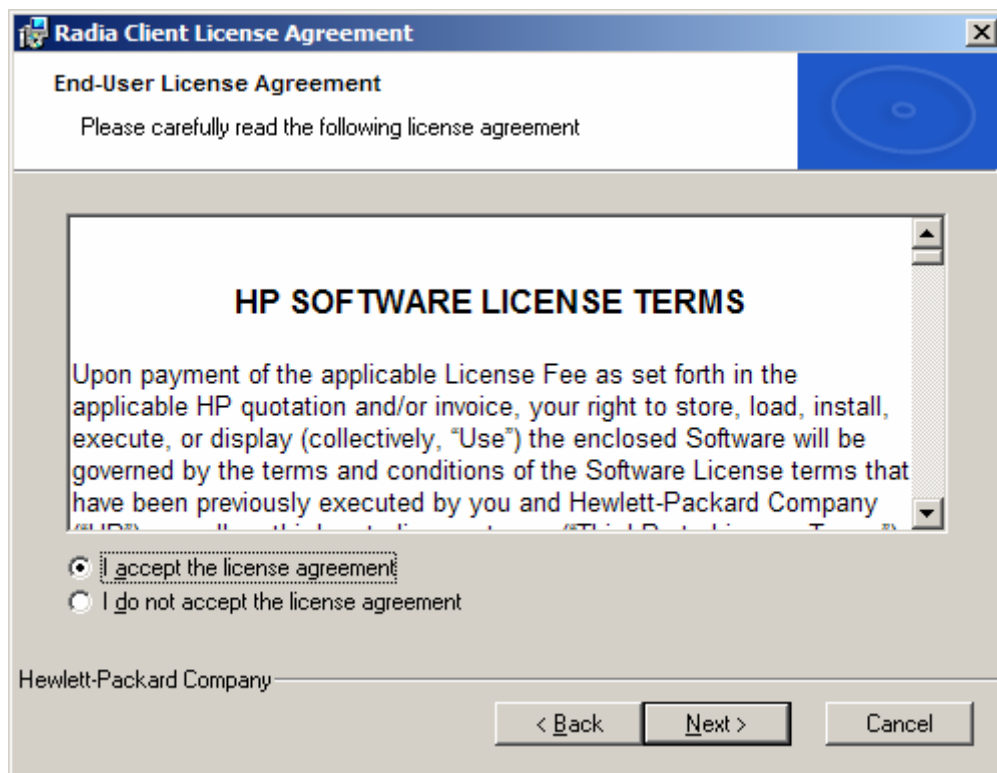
Radia Client License Agreement

End-User License Agreement

Please carefully read the following license agreement

HP SOFTWARE LICENSE TERMS

Upon payment of the applicable License Fee as set forth in the applicable HP quotation and/or invoice, your right to store, load, install, execute, or display (collectively, "Use") the enclosed Software will be governed by the terms and conditions of the Software License terms that have been previously executed by you and Hewlett-Packard Company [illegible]

I accept the license agreement

I do not accept the license agreement

Hewlett-Packard Company

< Back

Next >

Cancel